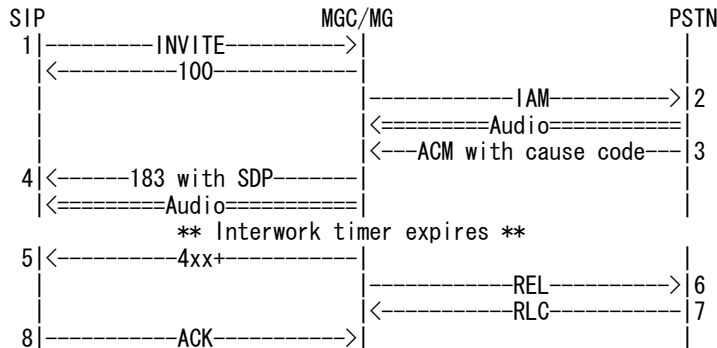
SIP                                MGC/MG                             PSTN
 1|---------INVITE---------->|                                   |
  |<----------100------------|                                   |
  |                          |------------IAM----------->|2
  |                          |<=========Audio==========|
  |                          |<---ACM with cause code---|3
 4|<------183 with SDP-------|                                   |
  |<=========Audio==========|                                   |
           ** Interwork timer expires **
 5|<----------4xx+-----------|                                   |
  |                          |------------REL----------->|6
  |                          |<-----------RLC------------|7
 8|-----------ACK----------->|                                   |